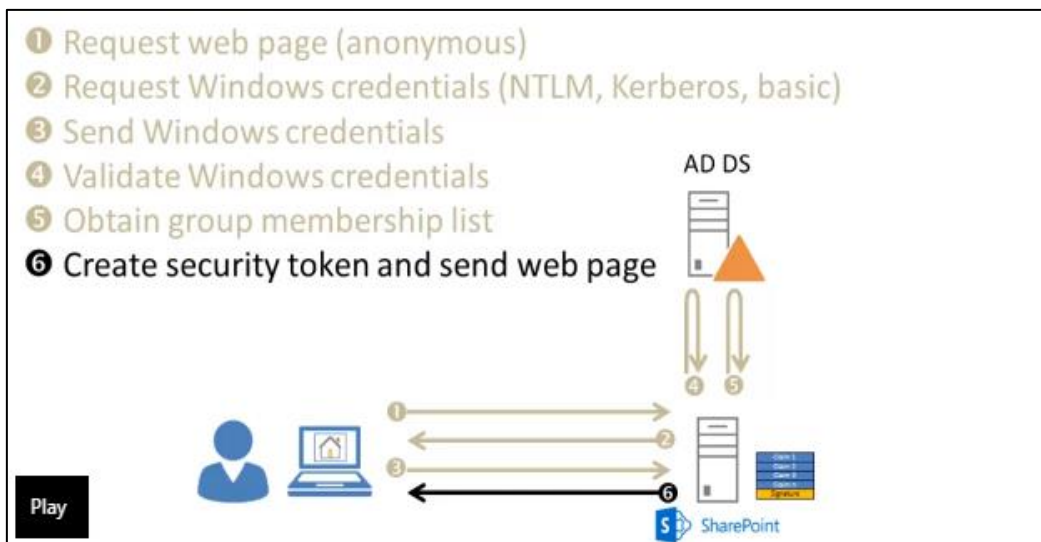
❶ Request web page (anonymous)
❷ Request Windows credentials (NTLM, Kerberos, basic)
❸ Send Windows credentials
❹ Validate Windows credentials
❺ Obtain group membership list
❻ Create security token and send web page

AD DS

❹ ❺

❶
❷
❸
❻

Claim 1
Claim 2
Claim 3
Claim n
Signature

SharePoint

Play